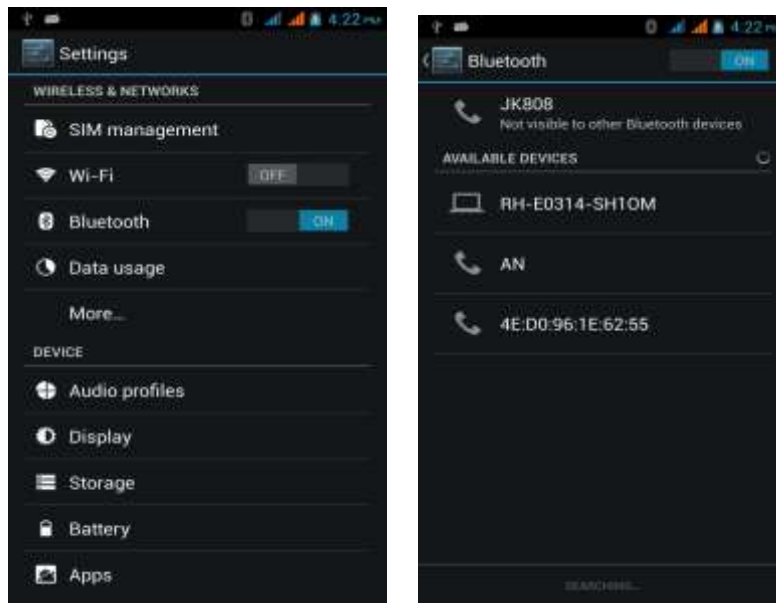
4:22 PM

Settings

WIRELESS & NETWORKS

SIM management

Wi-Fi OFF

Bluetooth ON

Data usage

More...

DEVICE

Audio profiles

Display

Storage

Battery

Apps

4:22 PM

Bluetooth ON

JK808
Not visible to other Bluetooth devices

AVAILABLE DEVICES

RH-E0314-SH1OM

AN

4E:D0:96:1E:62:55

SEARCHING...